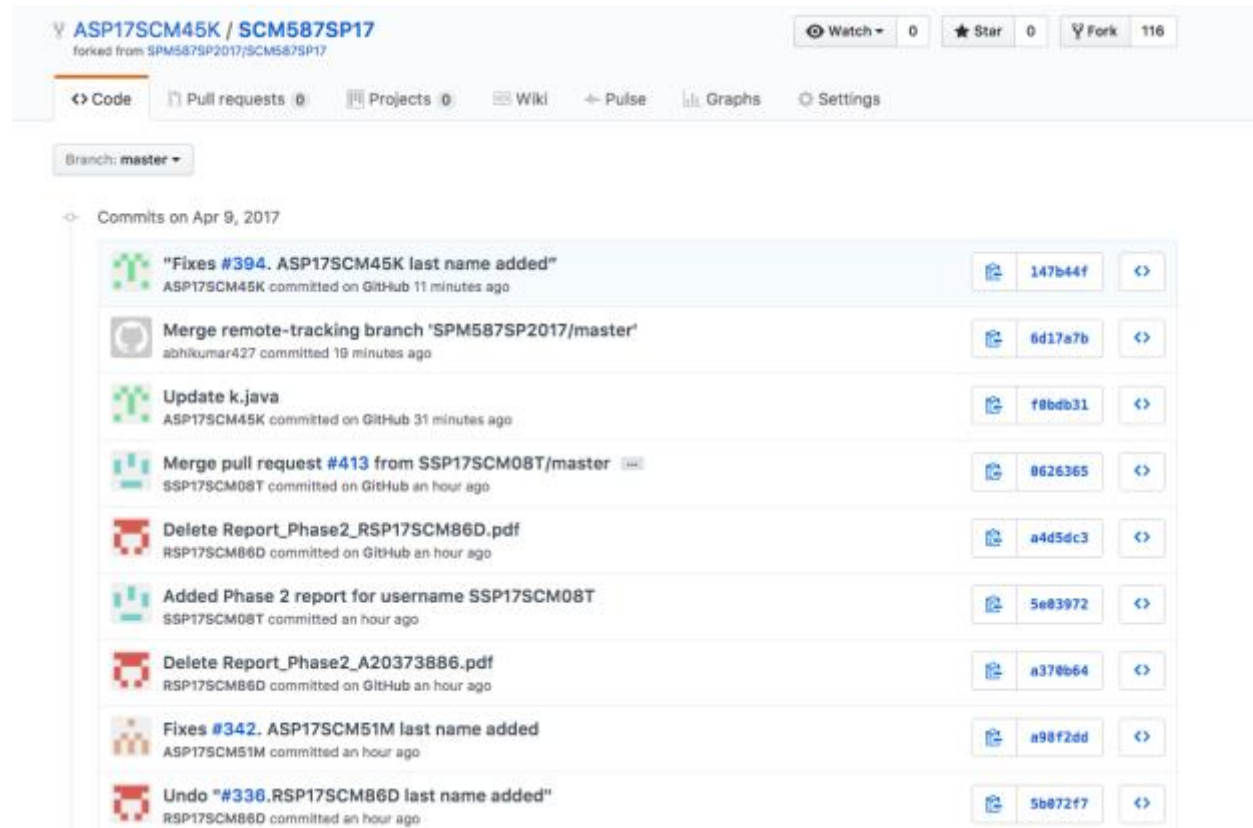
ASP17SCM45K / SCM587SP17
forked from SPM587SP2017/SCM587SP17

Watch 0 Star 0 Fork 116

<> Code Pull requests 0 Projects 0 Wiki Pulse Graphs Settings

Branch: master

Commits on Apr 9, 2017

"Fixes #394. ASP17SCM45K last name added"
ASP17SCM45K committed on GitHub 11 minutes ago
147b44f

Merge remote-tracking branch 'SPM587SP2017/master'
abhikumar427 committed 19 minutes ago
6d17a7b

Update k.java
ASP17SCM45K committed on GitHub 31 minutes ago
f0bdb31

Merge pull request #413 from SSP17SCM08T/master ...
SSP17SCM08T committed on GitHub an hour ago
0626365

Delete Report_Phase2_RSP17SCM86D.pdf
RSP17SCM86D committed on GitHub an hour ago
a4d5dc3

Added Phase 2 report for username SSP17SCM08T
SSP17SCM08T committed an hour ago
5e03972

Delete Report_Phase2_A20373886.pdf
RSP17SCM86D committed on GitHub an hour ago
a370b64

Fixes #342. ASP17SCM51M last name added
ASP17SCM51M committed an hour ago
a98f2dd

Undo "#336.RSP17SCM86D last name added"
RSP17SCM86D committed an hour ago
5b072f7